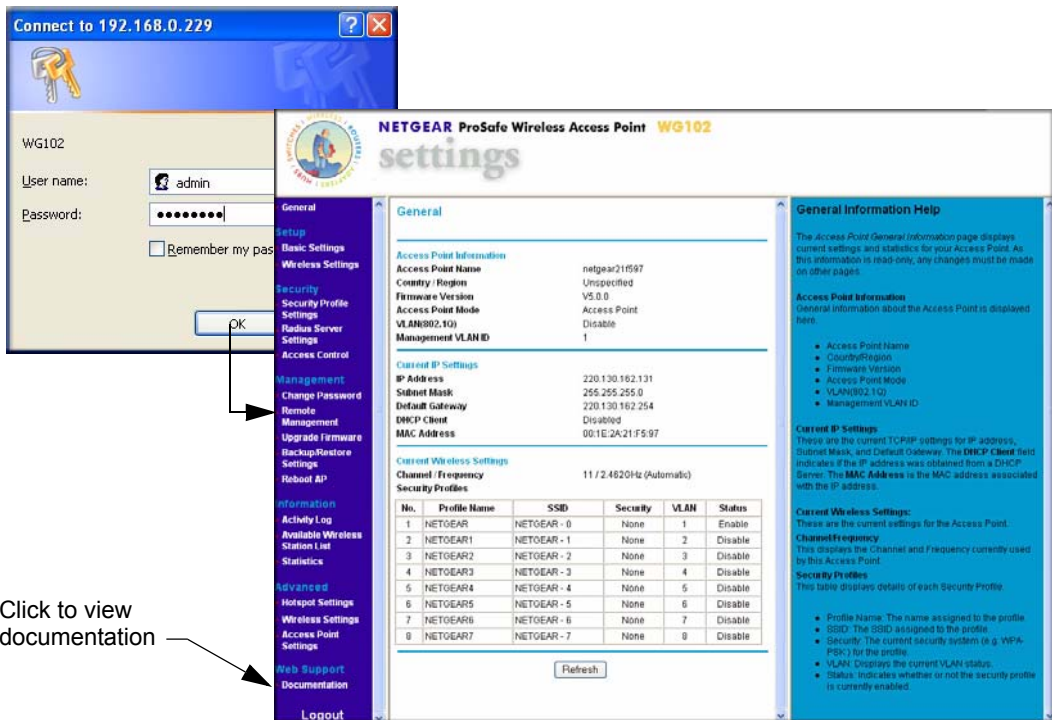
Connect to 192.168.0.229

WG102

User name: admin

Password: ••••••••

Remember my pas

OK

NETGEAR ProSafe Wireless Access Point WG102

settings

General

Setup

Basic Settings

Wireless Settings

Security

Security Profile Settings

Radius Server Settings

Access Control

Management

Change Password

Remote Management

Upgrade Firmware

Backup/Restore Settings

Reboot AP

Information

Activity Log

Available Wireless Station List

Statistics

Advanced

Hotspot Settings

Wireless Settings

Access Point Settings

Web Support

Documentation

Logout

General

Access Point Information

Access Point Name netgear21f597

Country / Region Unspecified

Firmware Version V5.0.0

Access Point Mode Access Point

VLAN(802.1Q) Disable

Management VLAN ID 1

Current IP Settings

IP Address 220.130.162.131

Subnet Mask 255.255.255.0

Default Gateway 220.130.162.254

DHCP Client Disabled

MAC Address 00:1E:2A:21:F5:97

Current Wireless Settings

Channel / Frequency 11 / 2.4620Hz (Automatic)

Security Profiles

| No. | Profile Name | SSID | Security | VLAN | Status |
|---|---|---|---|---|---|
| 1 | NETGEAR | NETGEAR - 0 | None | 1 | Enable |
| 2 | NETGEAR1 | NETGEAR - 1 | None | 2 | Disable |
| 3 | NETGEAR2 | NETGEAR - 2 | None | 3 | Disable |
| 4 | NETGEAR3 | NETGEAR - 3 | None | 4 | Disable |
| 5 | NETGEAR4 | NETGEAR - 4 | None | 5 | Disable |
| 6 | NETGEAR5 | NETGEAR - 5 | None | 6 | Disable |
| 7 | NETGEAR6 | NETGEAR - 6 | None | 7 | Disable |
| 8 | NETGEAR7 | NETGEAR - 7 | None | 8 | Disable |

Refresh

General Information Help

The Access Point General Information page displays current settings and statistics for your Access Point. As this information is read-only, any changes must be made on other pages.

Access Point Information
General information about the Access Point is displayed here.

• Access Point Name
• Country/Region
• Firmware Version
• Access Point Mode
• VLAN(802.1Q)
• Management VLAN ID

Current IP Settings
These are the current TCP/IP settings for IP address, Subnet Mask, and Default Gateway. The DHCP Client field indicates if the IP address was obtained from a DHCP Server. The MAC Address is the MAC address associated with the IP address.

Current Wireless Settings:
These are the current settings for the Access Point.
Channel/Frequency
This displays the Channel and Frequency currently used by this Access Point.
Security Profiles
This table displays details of each Security Profile.

• Profile Name: The name assigned to the profile.
• SSID: The SSID assigned to the profile.
• Security: The current security system (e.g. WPA-PSK) for the profile.
• VLAN: Displays the current VLAN status.
• Status: Indicates whether or not the security profile is currently enabled.

Click to view documentation